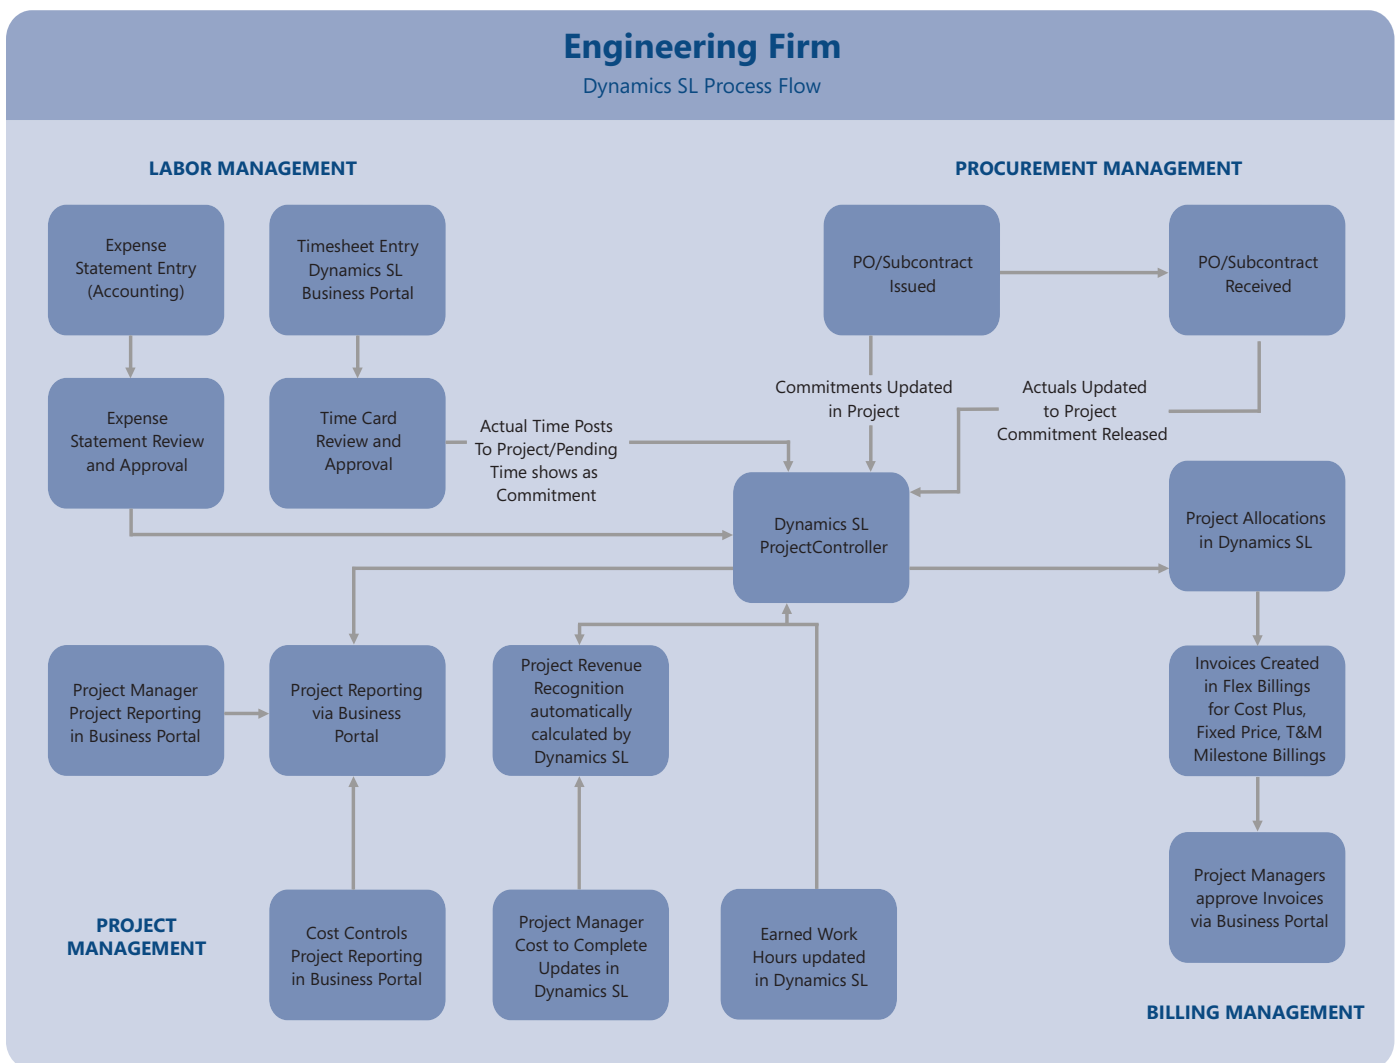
Engineering Firm
Dynamics SL Process Flow

LABOR MANAGEMENT

PROCUREMENT MANAGEMENT

Expense Statement Entry (Accounting)

Timesheet Entry Dynamics SL Business Portal

PO/Subcontract Issued

PO/Subcontract Received

Expense Statement Review and Approval

Time Card Review and Approval

Actual Time Posts To Project/Pending Time shows as Commitment

Commitments Updated in Project

Actuals Updated to Project Commitment Released

Dynamics SL ProjectController

Project Allocations in Dynamics SL

Project Manager Project Reporting in Business Portal

Project Reporting via Business Portal

Project Revenue Recognition automatically calculated by Dynamics SL

Invoices Created in Flex Billings for Cost Plus, Fixed Price, T&M Milestone Billings

PROJECT MANAGEMENT

Cost Controls Project Reporting in Business Portal

Project Manager Cost to Complete Updates in Dynamics SL

Earned Work Hours updated in Dynamics SL

Project Managers approve Invoices via Business Portal

BILLING MANAGEMENT